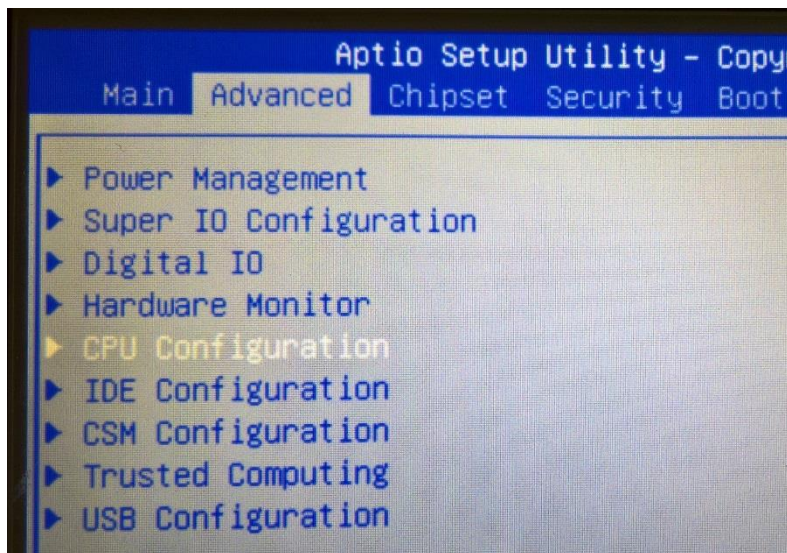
Aptio Setup Utility – Copy

Main Advanced Chipset Security Boot

▶ Power Management
▶ Super IO Configuration
▶ Digital IO
▶ Hardware Monitor
▶ CPU Configuration
▶ IDE Configuration
▶ CSM Configuration
▶ Trusted Computing
▶ USB Configuration